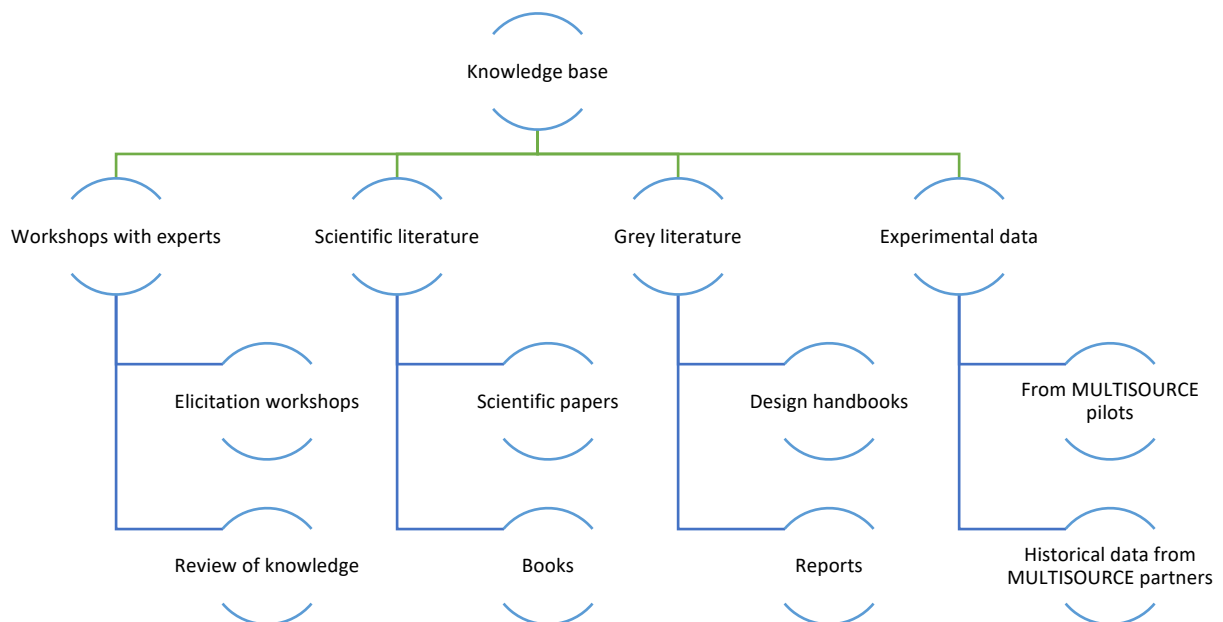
Knowledge base

Workshops with experts

Elicitation workshops

Review of knowledge

Scientific literature

Scientific papers

Books

Grey literature

Design handbooks

Reports

Experimental data

From MULTISOURCE pilots

Historical data from MULTISOURCE partners